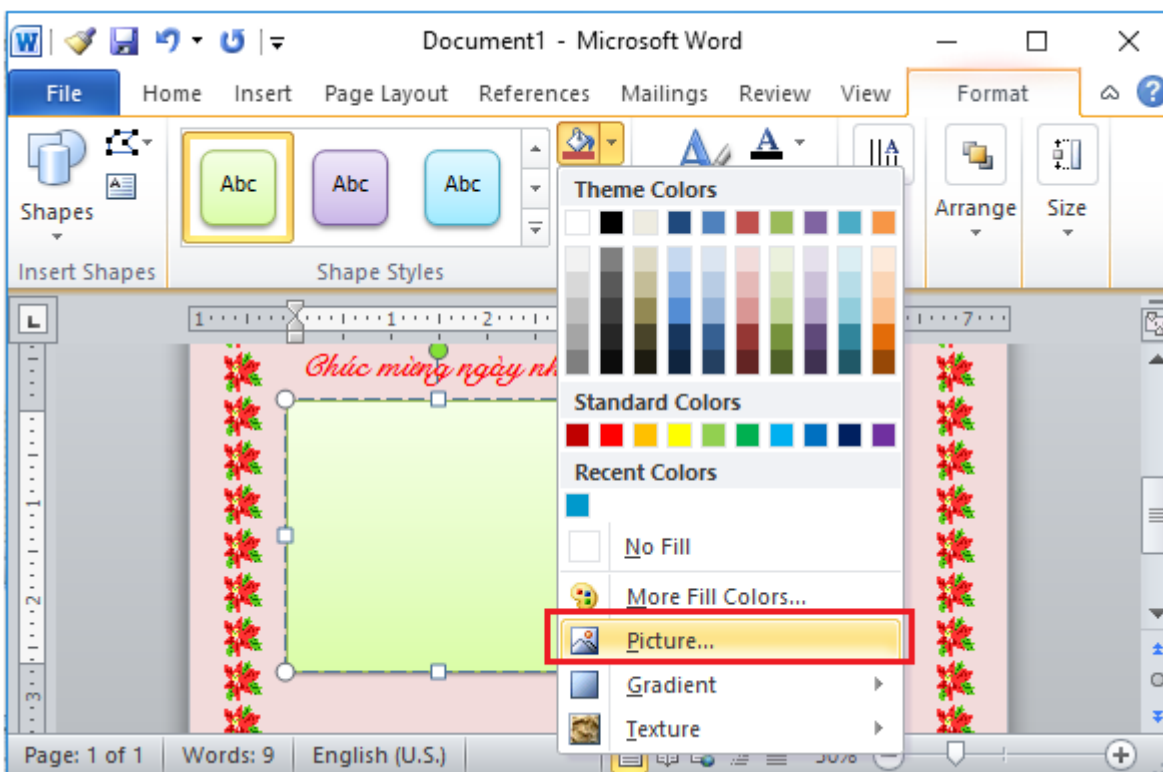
Document1 - Microsoft Word

File Home Insert Page Layout References Mailings Review View Format

Shapes

Insert Shapes

Abc Abc Abc

Shape Styles

Arrange Size

Theme Colors

Standard Colors

Recent Colors

No Fill

More Fill Colors...

Picture...

Gradient

Texture

Chúc mừng ngày nh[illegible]

Page: 1 of 1 Words: 9 English (U.S.)